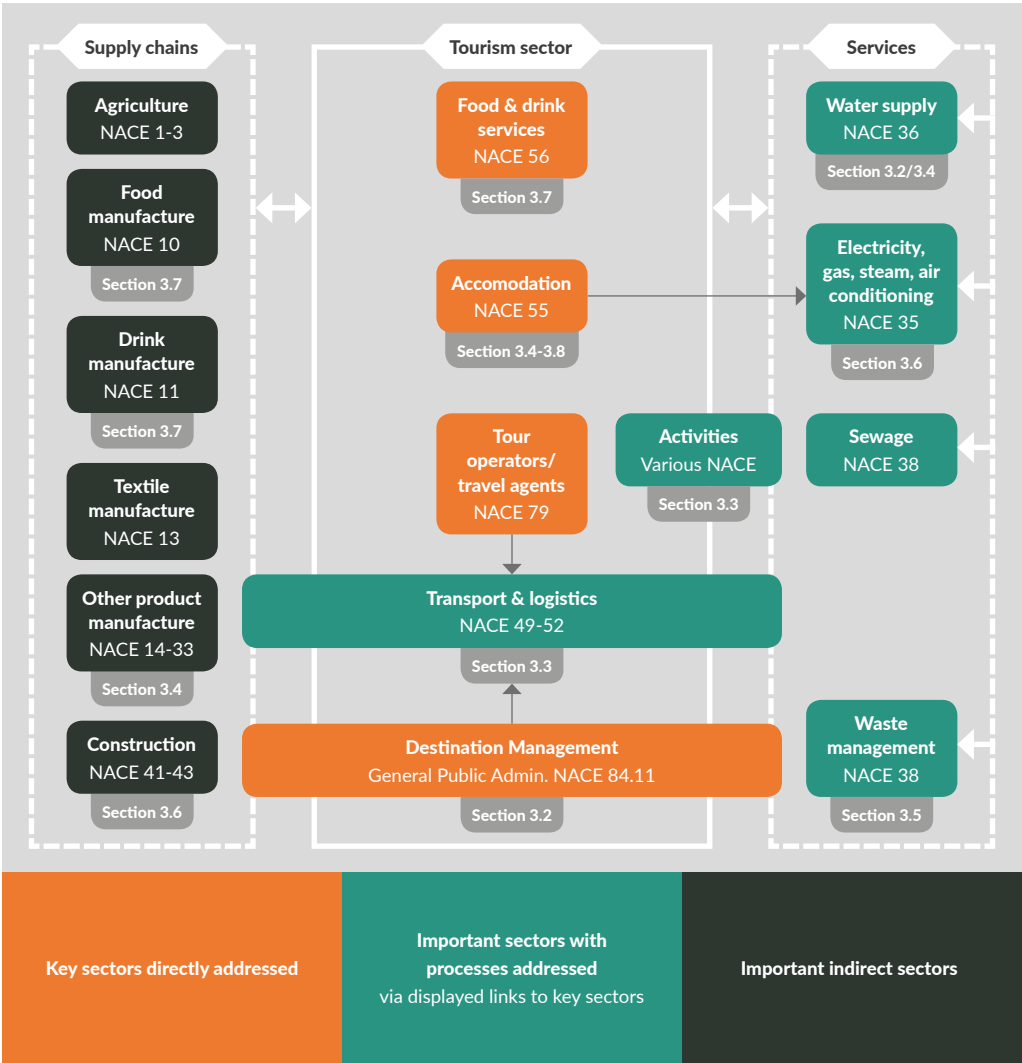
Supply chains

Agriculture
NACE 1-3

Food manufacture
NACE 10
Section 3.7

Drink manufacture
NACE 11
Section 3.7

Textile manufacture
NACE 13

Other product manufacture
NACE 14-33
Section 3.4

Construction
NACE 41-43
Section 3.6

Tourism sector

Food & drink services
NACE 56
Section 3.7

Accomodation
NACE 55
Section 3.4-3.8

Tour operators/ travel agents
NACE 79

Activities
Various NACE
Section 3.3

Transport & logistics
NACE 49-52
Section 3.3

Destination Management
General Public Admin. NACE 84.11
Section 3.2

Services

Water supply
NACE 36
Section 3.2/3.4

Electricity, gas, steam, air conditioning
NACE 35
Section 3.6

Sewage
NACE 38

Waste management
NACE 38
Section 3.5

Key sectors directly addressed

Important sectors with processes addressed via displayed links to key sectors

Important indirect sectors